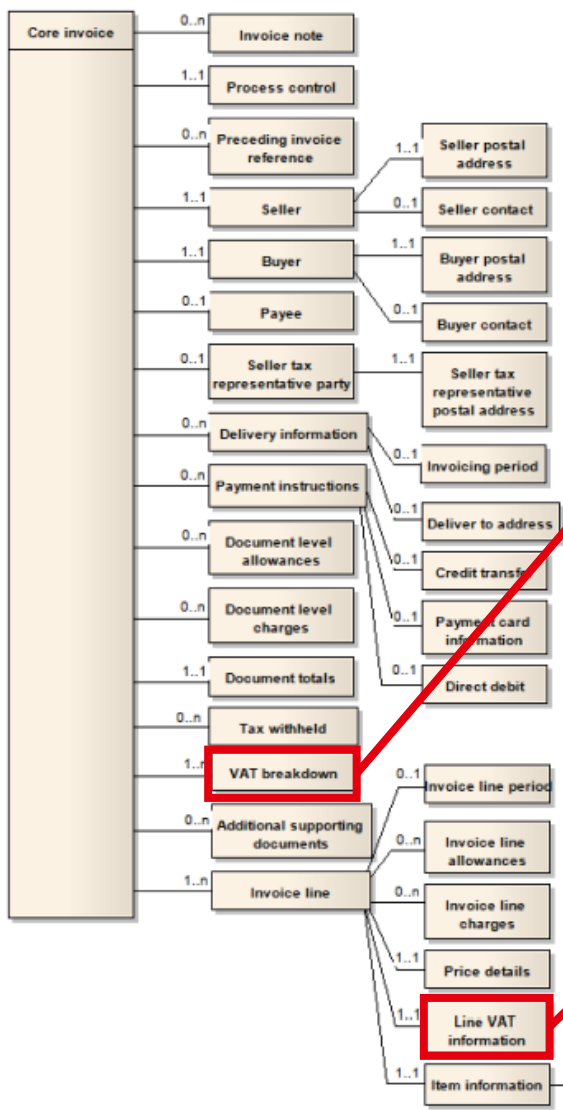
Core invoice

0..n Invoice note

1..1 Process control

0..n Preceding invoice reference

1..1 Seller

1..1 Seller postal address

0..1 Seller contact

1..1 Buyer

1..1 Buyer postal address

0..1 Buyer contact

0..1 Payee

0..1 Seller tax representative party

1..1 Seller tax representative postal address

0..n Delivery information

0..1 Invoicing period

0..n Payment instructions

0..1 Deliver to address

0..1 Credit transf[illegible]

0..n Document level allowances

0..1 Payme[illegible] card inf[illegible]ation

0..n Document level charges

0..1 Direct debit

1..1 Document totals

0..n Tax withheld

1..n VAT breakdown

0..1 Invoice line period

0..n Additional supporting documents

0..n Invoice line allowances

1..n Invoice line

0..n Invoice line charges

1..1 Price details

1..1 Line VAT information

1..1 Item information